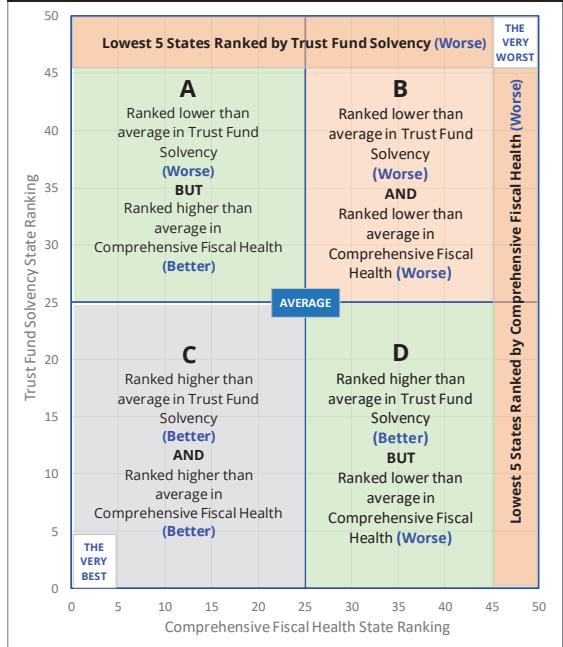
Lowest 5 States Ranked by Trust Fund Solvency (Worse)

THE VERY WORST

A
Ranked lower than average in Trust Fund Solvency
(Worse)
BUT
Ranked higher than average in Comprehensive Fiscal Health
(Better)

B
Ranked lower than average in Trust Fund Solvency
(Worse)
AND
Ranked lower than average in Comprehensive Fiscal Health (Worse)

Lowest 5 States Ranked by Comprehensive Fiscal Health (Worse)

AVERAGE

C
Ranked higher than average in Trust Fund Solvency
(Better)
AND
Ranked higher than average in Comprehensive Fiscal Health
(Better)

D
Ranked higher than average in Trust Fund Solvency
(Better)
BUT
Ranked lower than average in Comprehensive Fiscal Health (Worse)

THE VERY BEST

Trust Fund Solvency State Ranking

50
45
40
35
30
25
20
15
10
5
0

0 5 10 15 20 25 30 35 40 45 50

Comprehensive Fiscal Health State Ranking